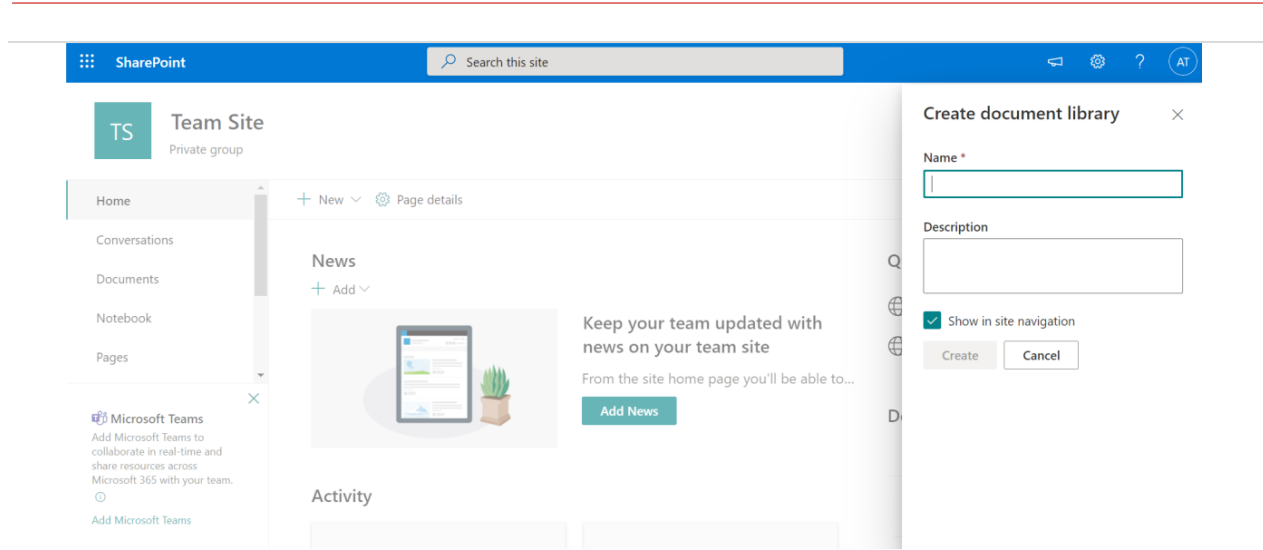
SharePoint

Search this site

AT

TS

Team Site

Private group

Home

Conversations

Documents

Notebook

Pages

Microsoft Teams

Add Microsoft Teams to collaborate in real-time and share resources across Microsoft 365 with your team.

Add Microsoft Teams

New

Page details

News

Add

Keep your team updated with news on your team site

From the site home page you'll be able to...

Add News

Activity

Q

D

Create document library

Name *

Description

Show in site navigation

Create

Cancel